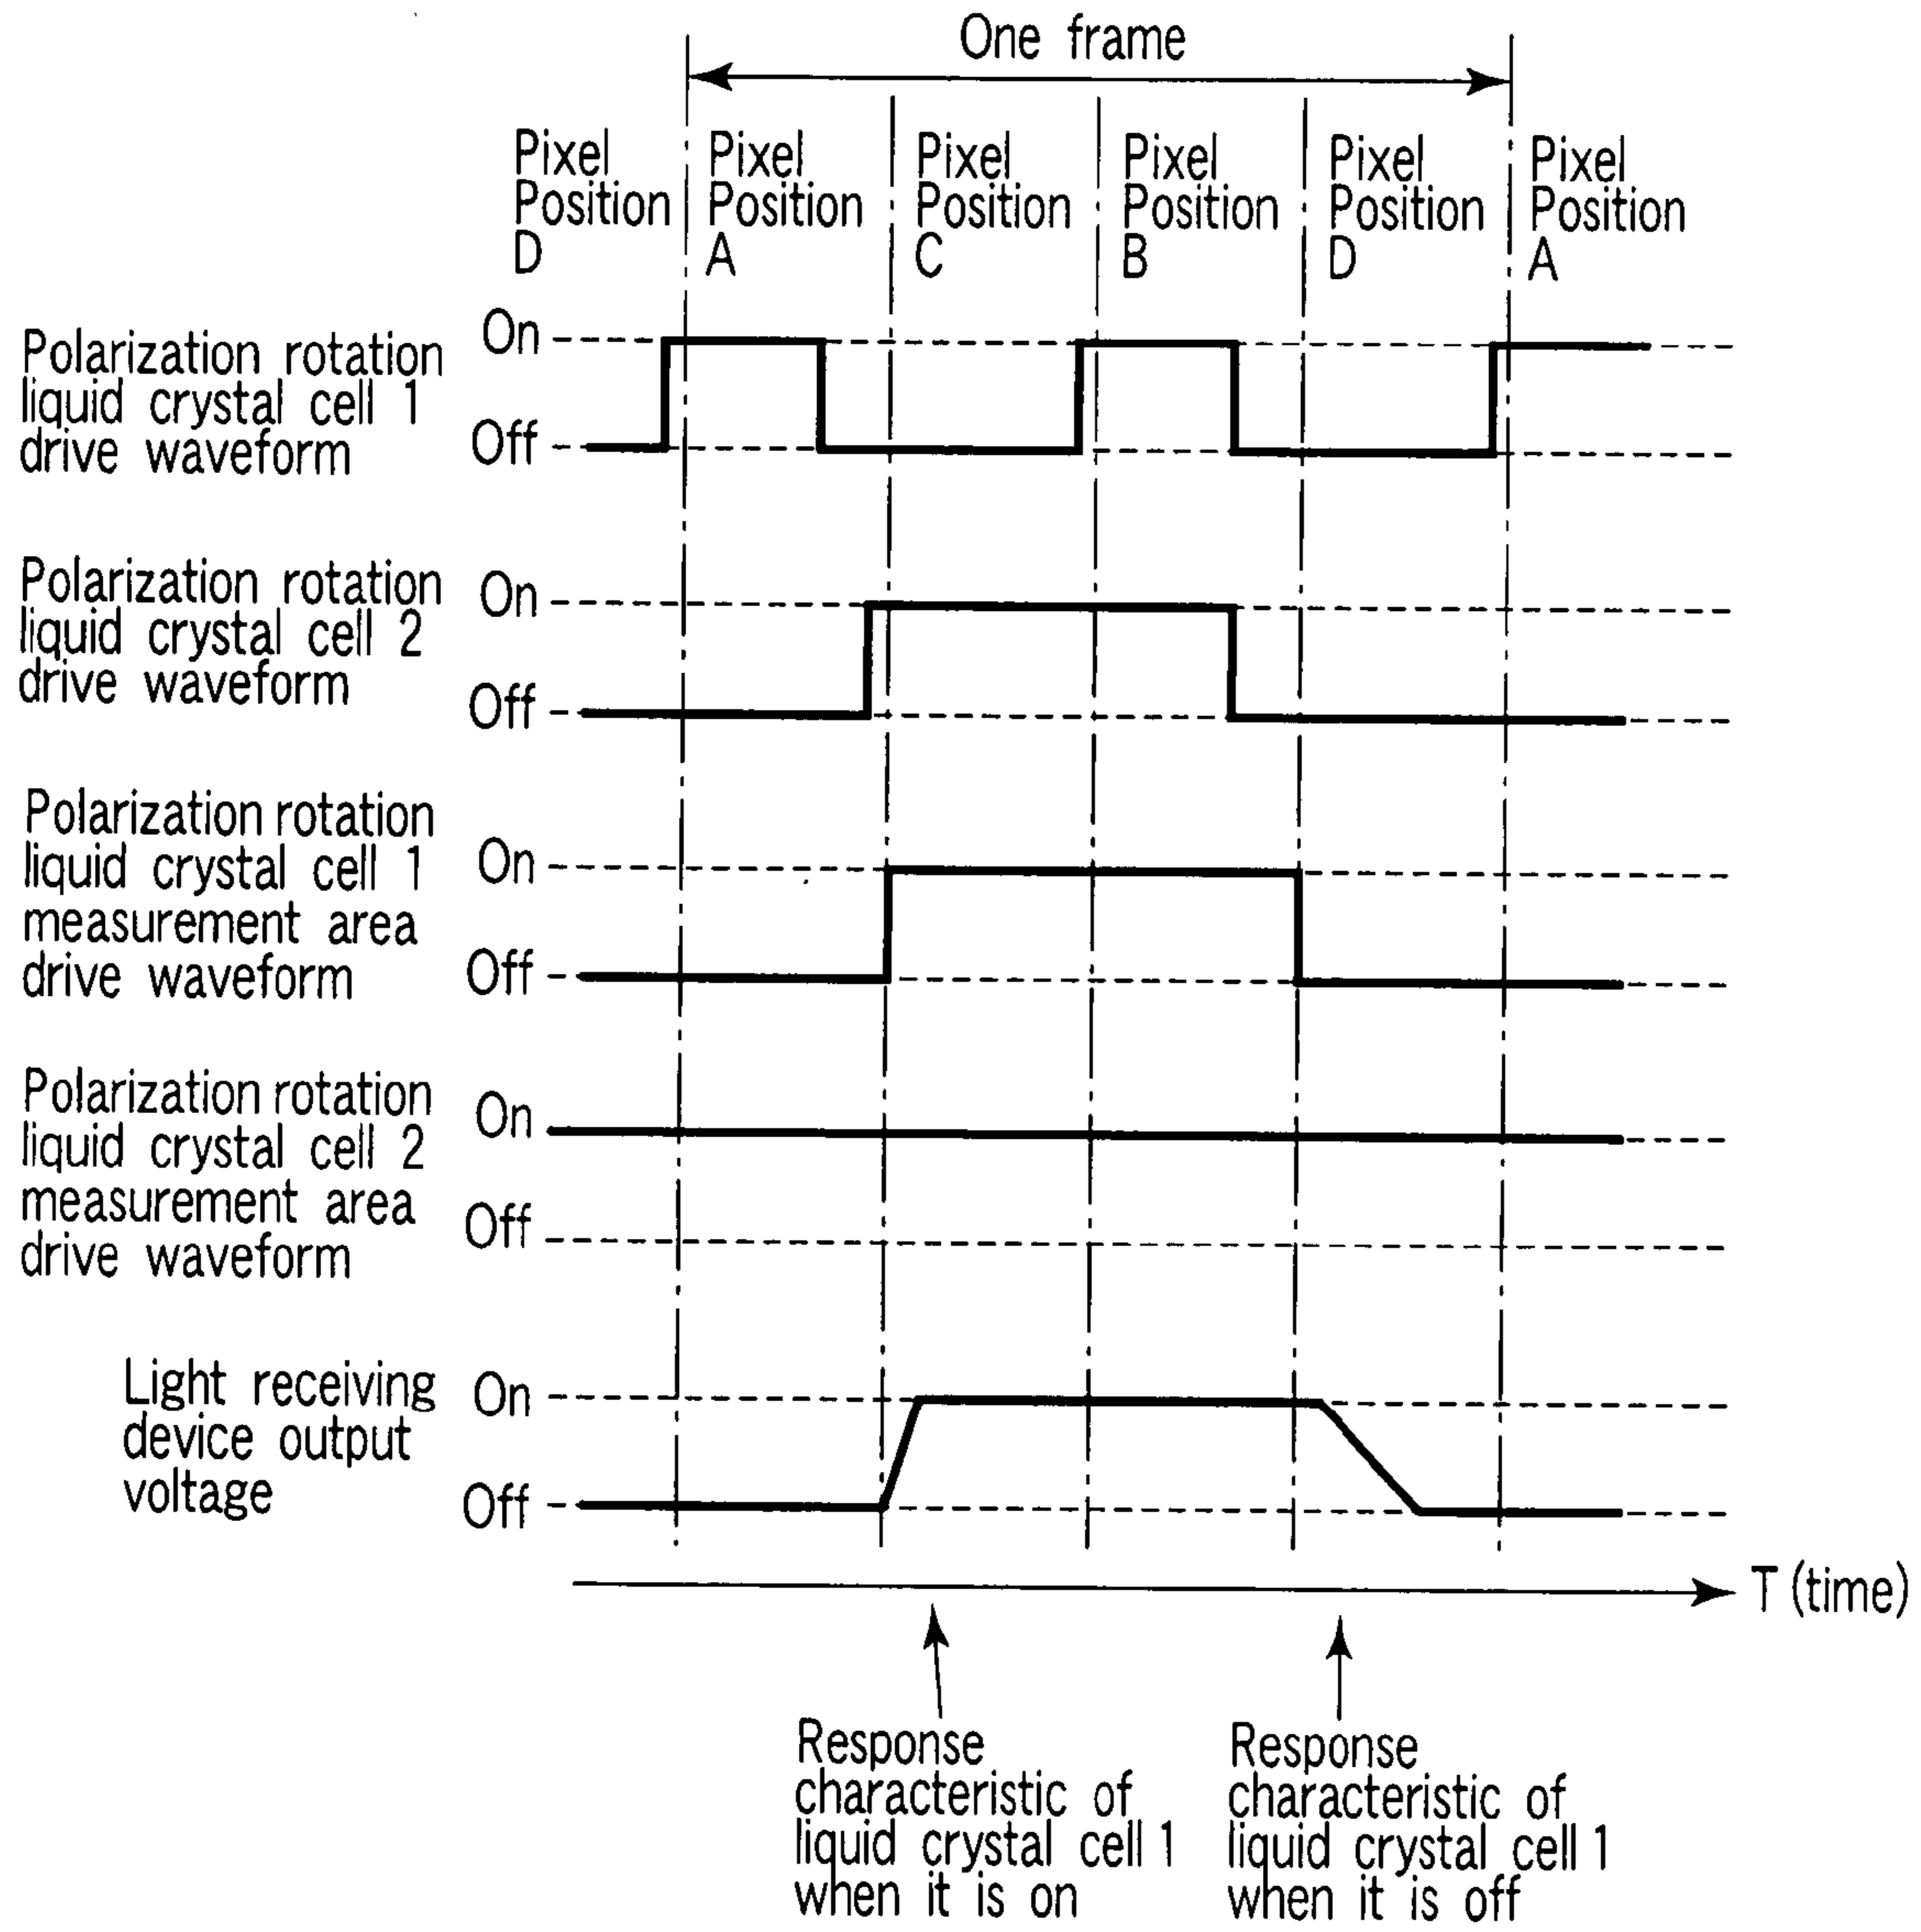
One frame

Pixel Position D

Pixel Position A

Pixel Position C

Pixel Position B

Pixel Position D

Pixel Position A

Polarization rotation liquid crystal cell 1 drive waveform

On

Off

Polarization rotation liquid crystal cell 2 drive waveform

On

Off

Polarization rotation liquid crystal cell 1 measurement area drive waveform

On

Off

Polarization rotation liquid crystal cell 2 measurement area drive waveform

On

Off

Light receiving device output voltage

On

Off

T (time)

Response characteristic of liquid crystal cell 1 when it is on

Response characteristic of liquid crystal cell 1 when it is off